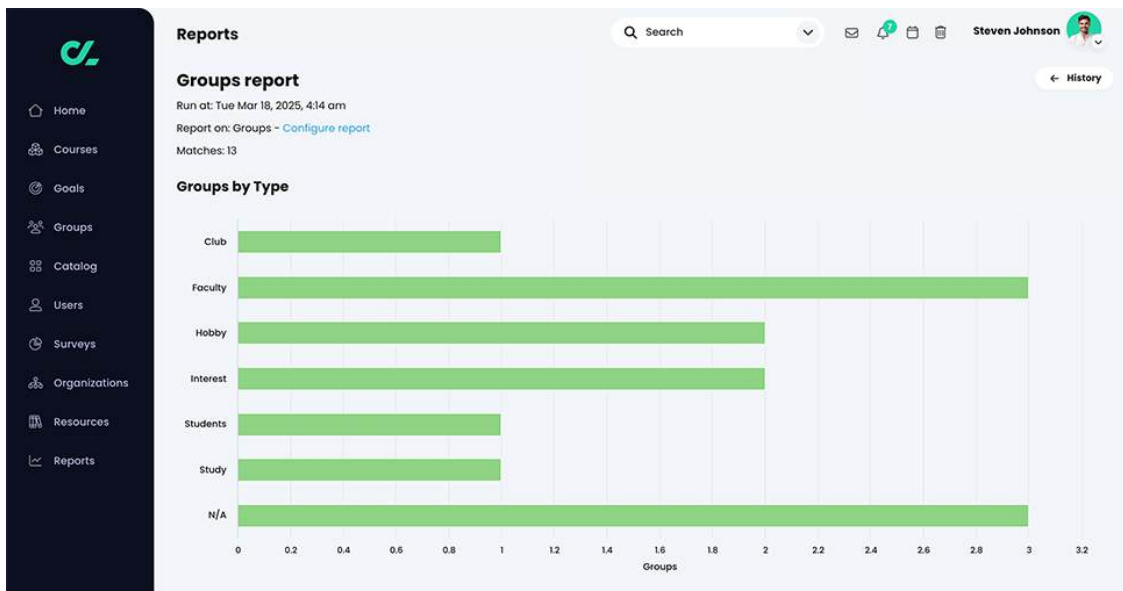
Home
Courses
Goals
Groups
Catalog
Users
Surveys
Organizations
Resources
Reports

Reports

Search

7

Steven Johnson

Groups report

← History

Run at: Tue Mar 18, 2025, 4:14 am

Report on: Groups - Configure report

Matches: 13

Groups by Type

| Type | Groups |
|---|---|
| Club | 1 |
| Faculty | 3 |
| Hobby | 2 |
| Interest | 2 |
| Students | 1 |
| Study | 1 |
| N/A | 3 |

0 0.2 0.4 0.6 0.8 1 1.2 1.4 1.6 1.8 2 2.2 2.4 2.6 2.8 3 3.2

Groups